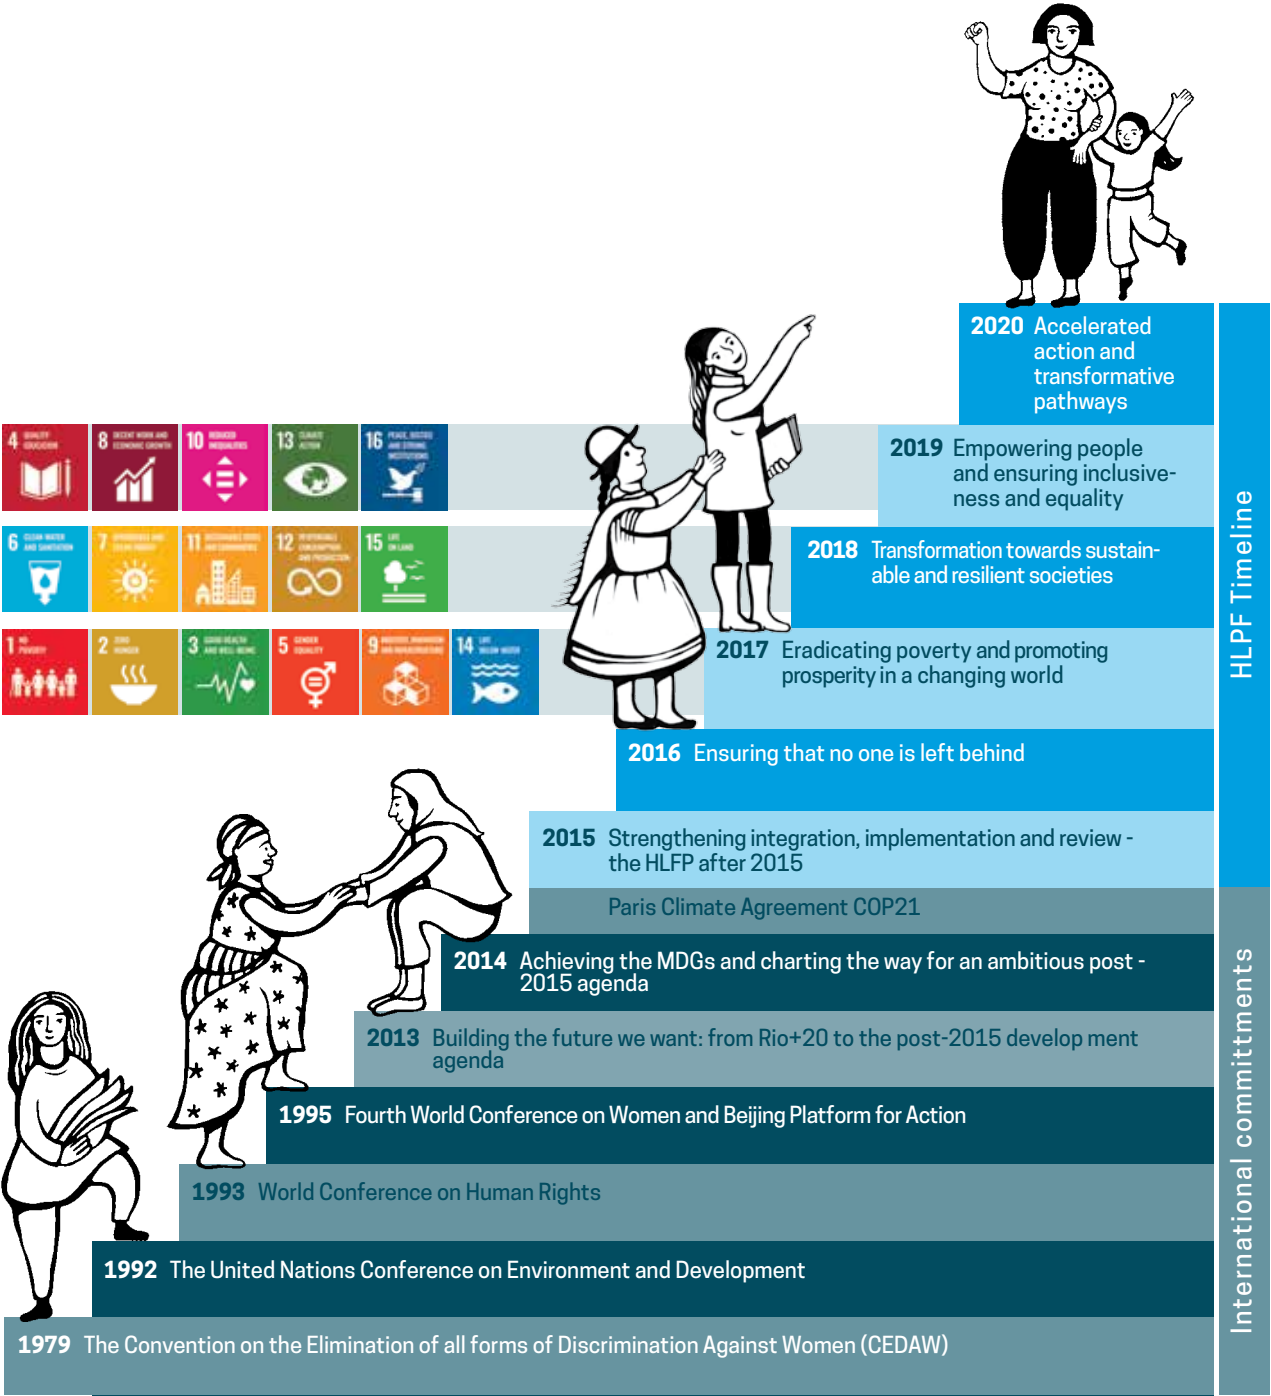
2020 Accelerated action and transformative pathways

2019 Empowering people and ensuring inclusiveness and equality

2018 Transformation towards sustainable and resilient societies

2017 Eradicating poverty and promoting prosperity in a changing world

2016 Ensuring that no one is left behind

2015 Strengthening integration, implementation and review - the HLFP after 2015

Paris Climate Agreement COP21

2014 Achieving the MDGs and charting the way for an ambitious post - 2015 agenda

2013 Building the future we want: from Rio+20 to the post-2015 develop ment agenda

1995 Fourth World Conference on Women and Beijing Platform for Action

1993 World Conference on Human Rights

1992 The United Nations Conference on Environment and Development

1979 The Convention on the Elimination of all forms of Discrimination Against Women (CEDAW)

HLPF Timeline

International committments

4 QUALITY EDUCATION
8 DECENT WORK AND ECONOMIC GROWTH
10 REDUCED INEQUALITIES
13 CLIMATE ACTION
16 PEACE, JUSTICE AND STRONG INSTITUTIONS
6 CLEAN WATER AND SANITATION
7 AFFORDABLE AND CLEAN ENERGY
11 SUSTAINABLE CITIES AND COMMUNITIES
12 RESPONSIBLE CONSUMPTION AND PRODUCTION
15 LIFE ON LAND
1 NO POVERTY
2 ZERO HUNGER
3 GOOD HEALTH AND WELL-BEING
5 GENDER EQUALITY
9 INDUSTRY, INNOVATION AND INFRASTRUCTURE
14 LIFE BELOW WATER